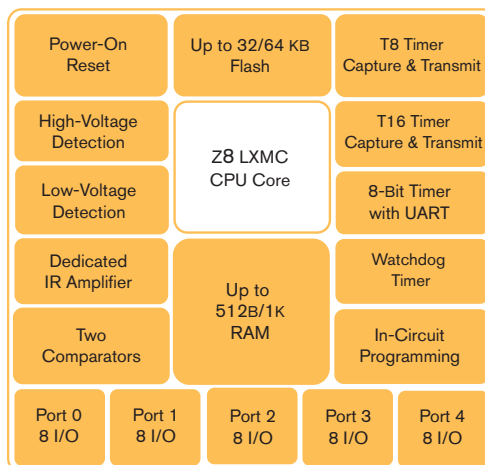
Power-On Reset

Up to 32/64 KB Flash

T8 Timer Capture & Transmit

High-Voltage Detection

Z8 LXMC CPU Core

T16 Timer Capture & Transmit

Low-Voltage Detection

8-Bit Timer with UART

Dedicated IR Amplifier

Up to 512B/1K RAM

Watchdog Timer

Two Comparators

In-Circuit Programming

Port 0 8 I/O

Port 1 8 I/O

Port 2 8 I/O

Port 3 8 I/O

Port 4 8 I/O